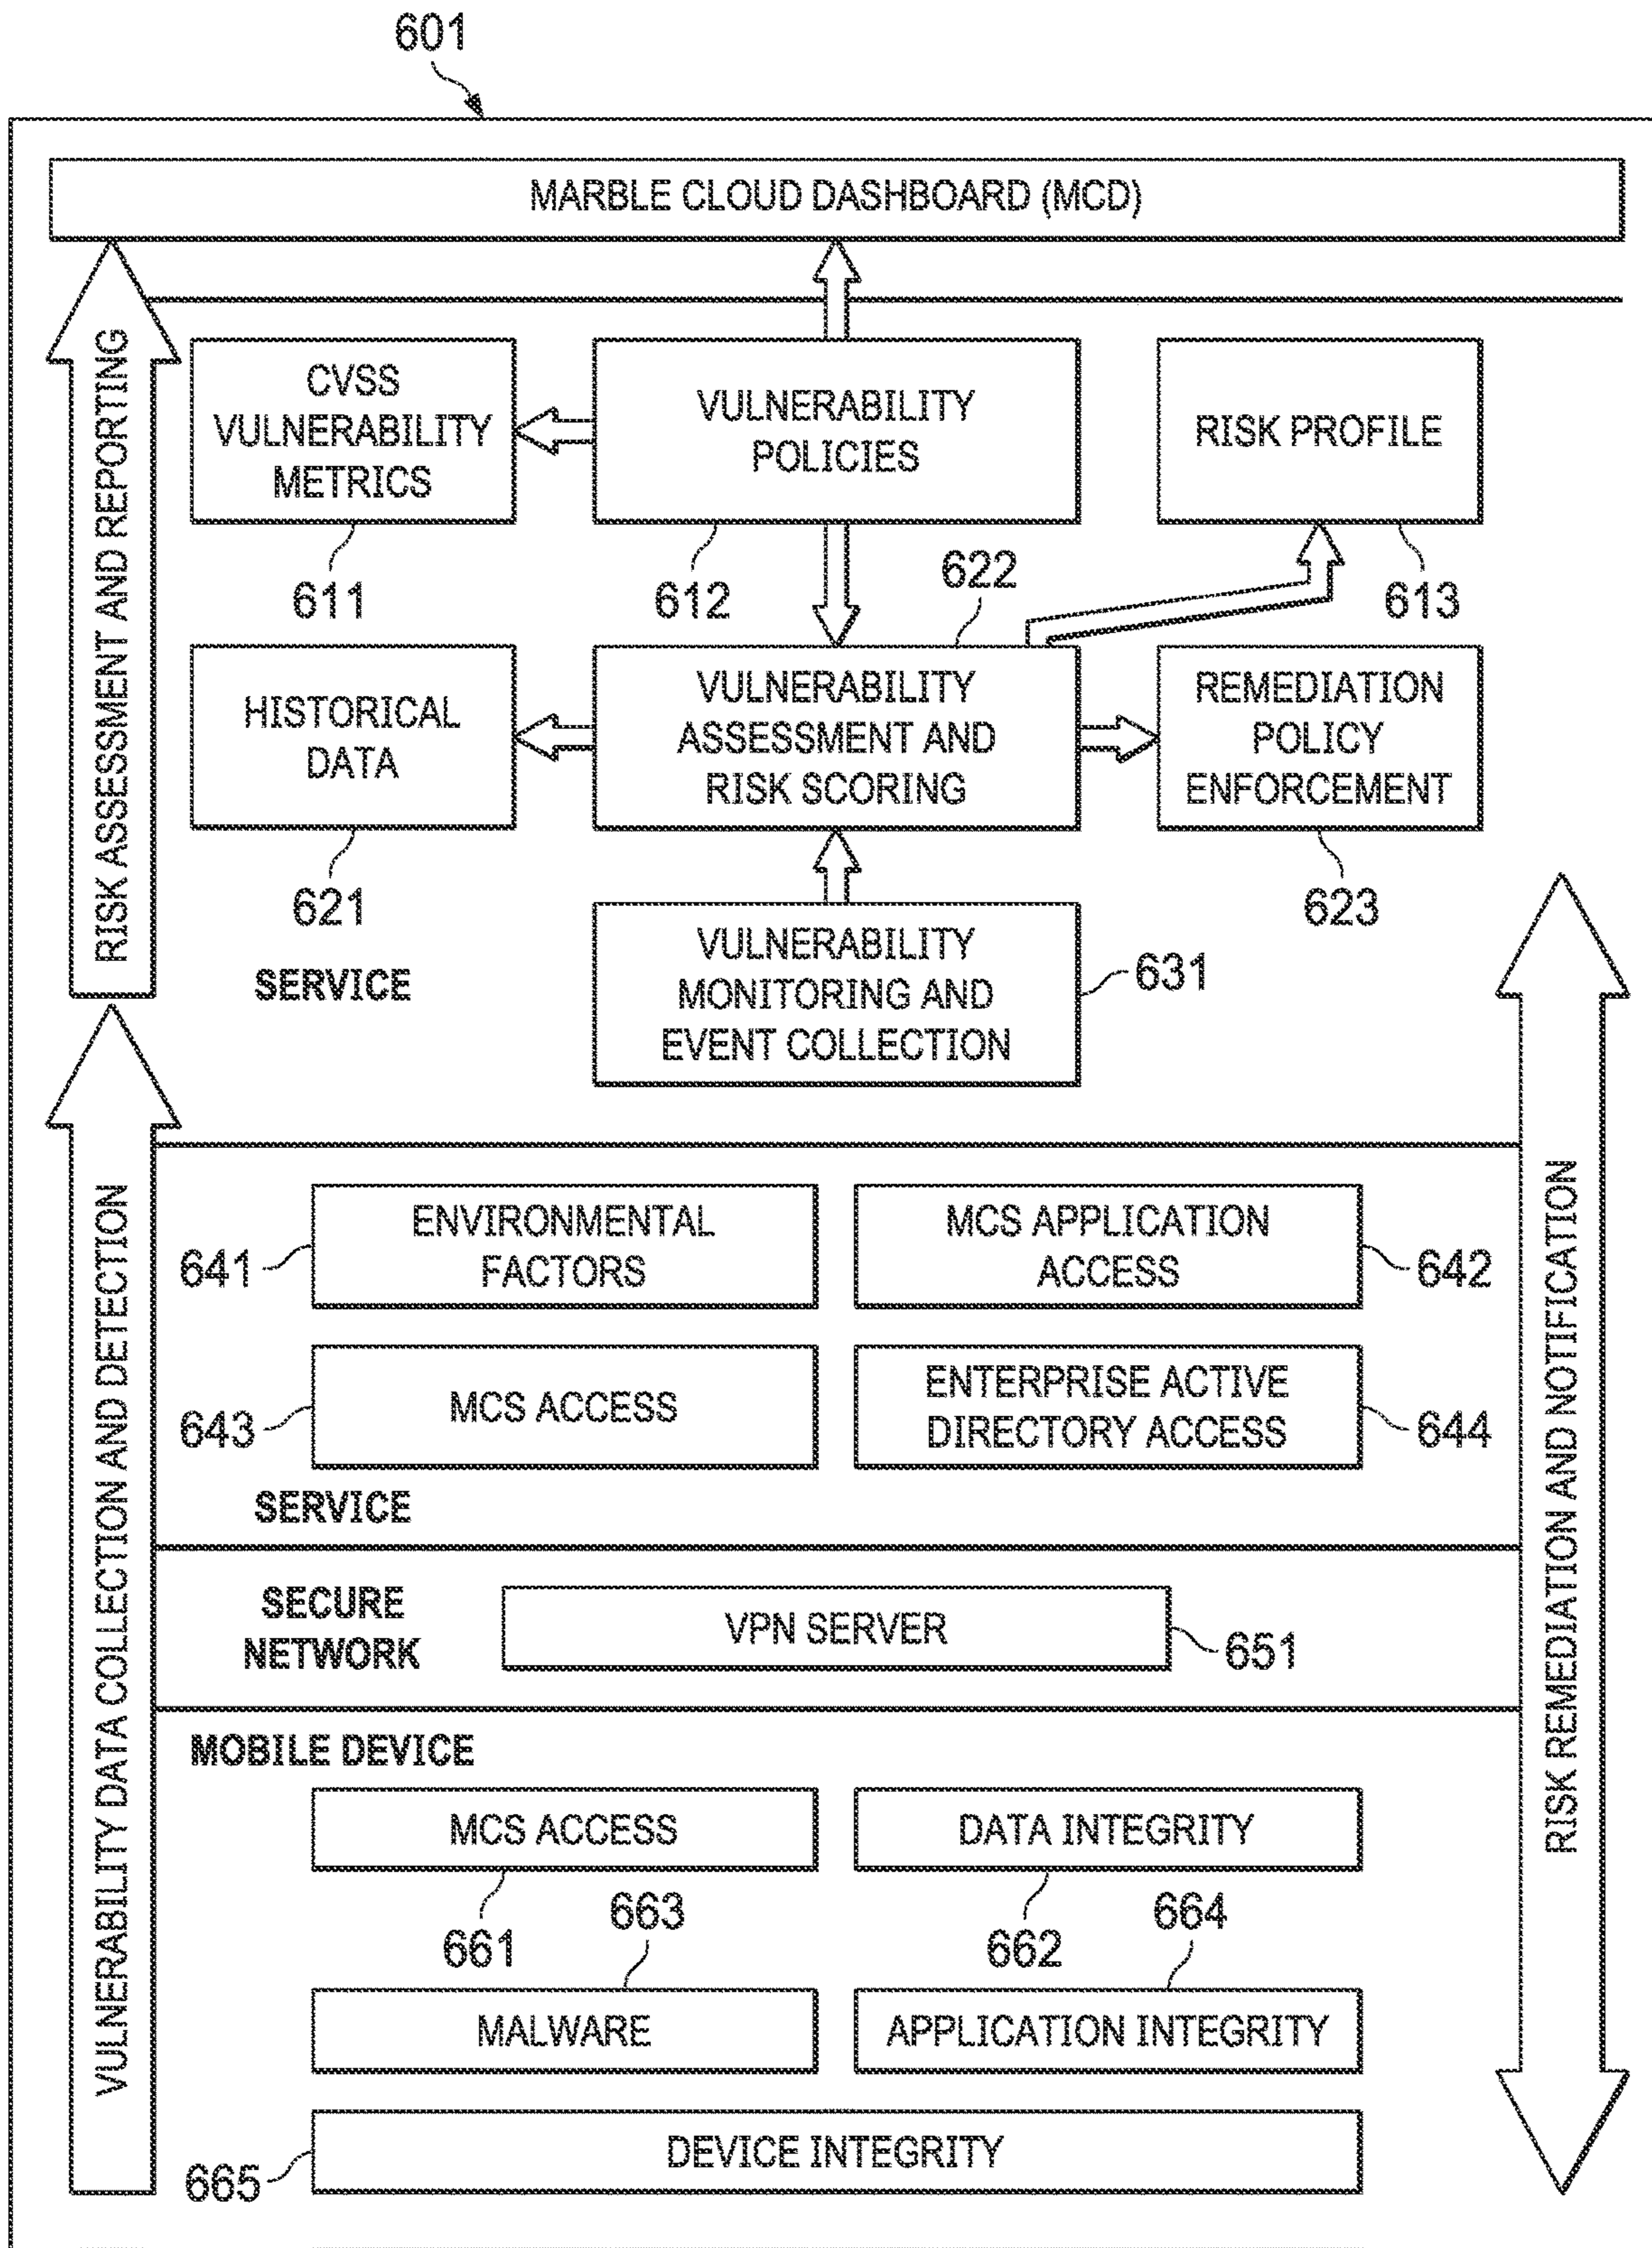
601

MARBLE CLOUD DASHBOARD (MCD)

RISK ASSESSMENT AND REPORTING

CVSS VULNERABILITY METRICS

VULNERABILITY POLICIES

RISK PROFILE

611

612

622

613

HISTORICAL DATA

VULNERABILITY ASSESSMENT AND RISK SCORING

REMEDIATION POLICY ENFORCEMENT

621

623

SERVICE

VULNERABILITY MONITORING AND EVENT COLLECTION

631

VULNERABILITY DATA COLLECTION AND DETECTION

RISK REMEDIATION AND NOTIFICATION

641

ENVIRONMENTAL FACTORS

MCS APPLICATION ACCESS

642

643

MCS ACCESS

ENTERPRISE ACTIVE DIRECTORY ACCESS

644

SERVICE

SECURE NETWORK

VPN SERVER

651

MOBILE DEVICE

MCS ACCESS

DATA INTEGRITY

661

663

662

664

MALWARE

APPLICATION INTEGRITY

665

DEVICE INTEGRITY